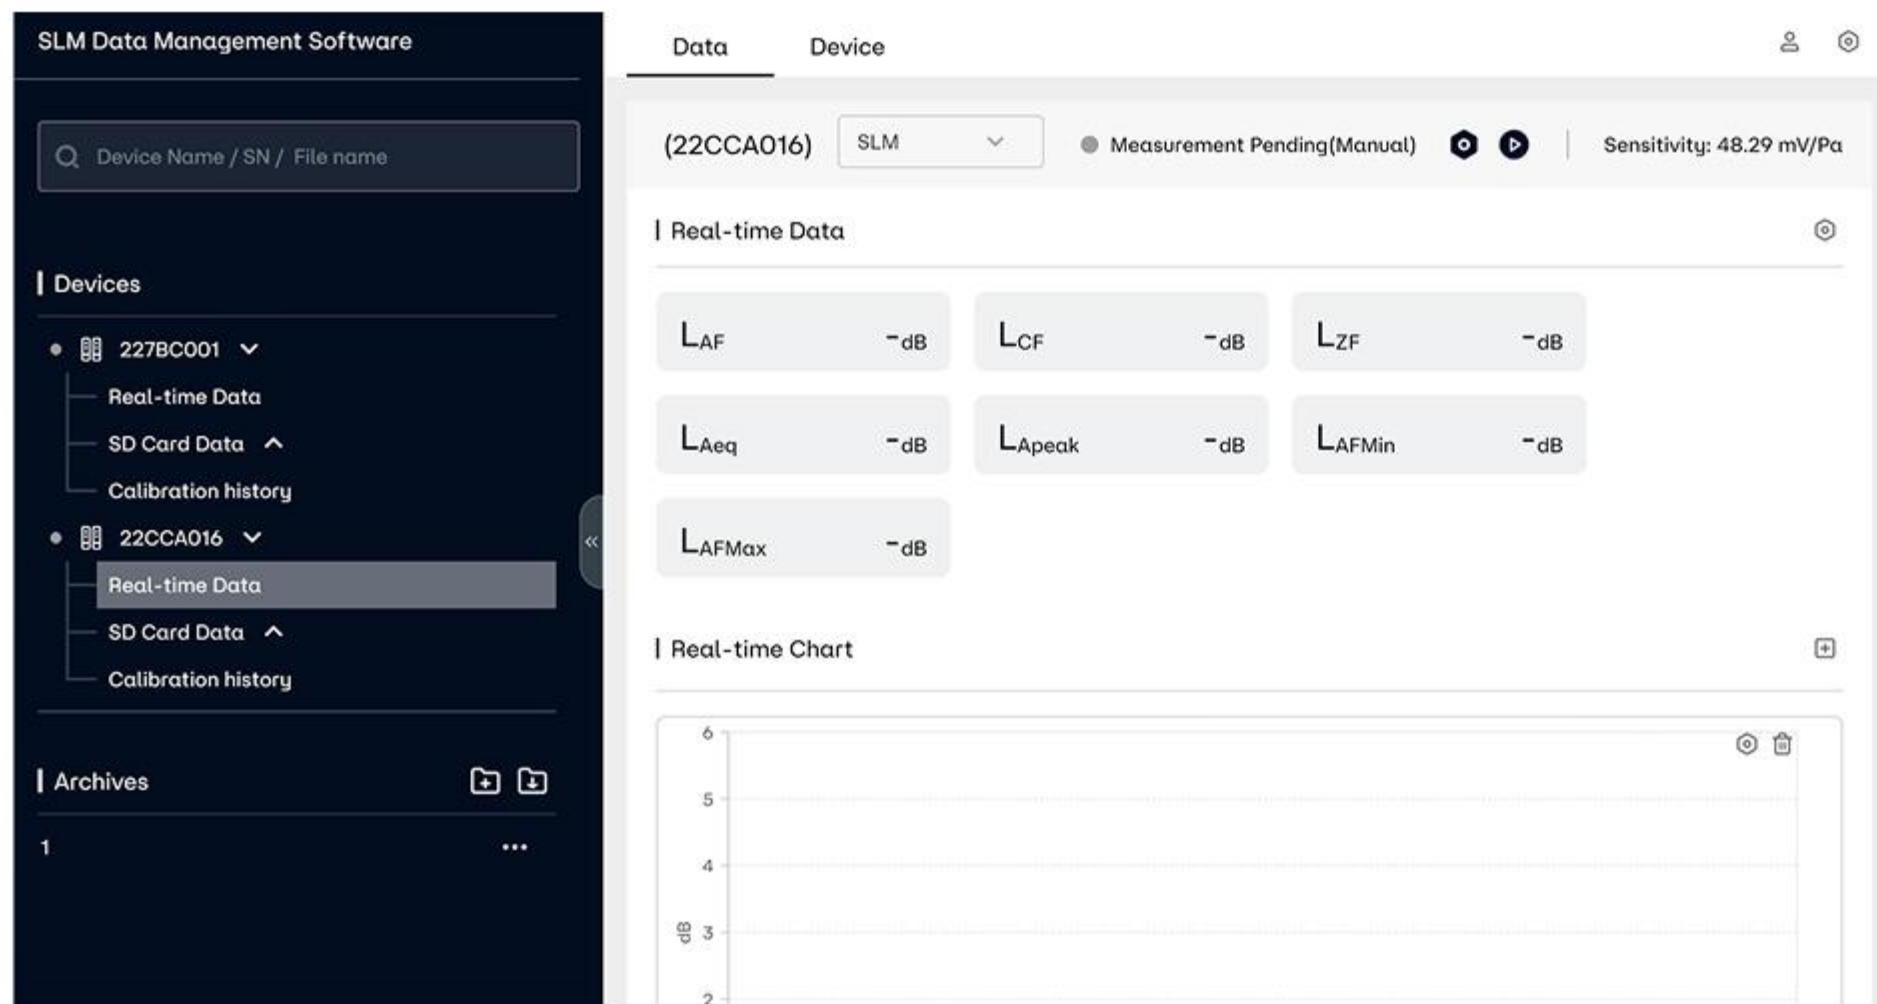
SLM Data Management Software

Device Name / SN / File name

Devices

227BC001

Real-time Data

SD Card Data

Calibration history

22CCA016

Real-time Data

SD Card Data

Calibration history

Archives

1

...

Data

Device

(22CCA016)

SLM

Measurement Pending(Manual)

Sensitivity: 48.29 mV/Pa

Real-time Data

$L_{AF}$ -dB

$L_{CF}$ -dB

$L_{ZF}$ -dB

$L_{Aeq}$ -dB

$L_{Apeak}$ -dB

$L_{AFMin}$ -dB

$L_{AFMax}$ -dB

Real-time Chart

6

5

4

dB 3

2